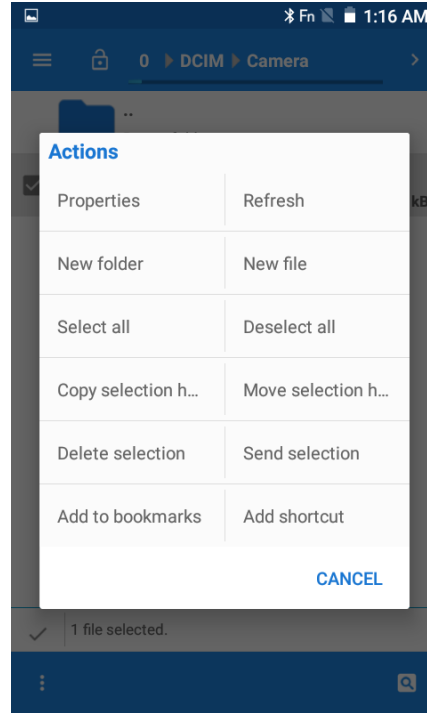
Fn 1:16 AM

0 ▸ DCIM ▸ Camera

..

kB

Actions

| Properties | Refresh |
|---|---|
| New folder | New file |
| Select all | Deselect all |
| Copy selection h… | Move selection h… |
| Delete selection | Send selection |
| Add to bookmarks | Add shortcut |

CANCEL

1 file selected.